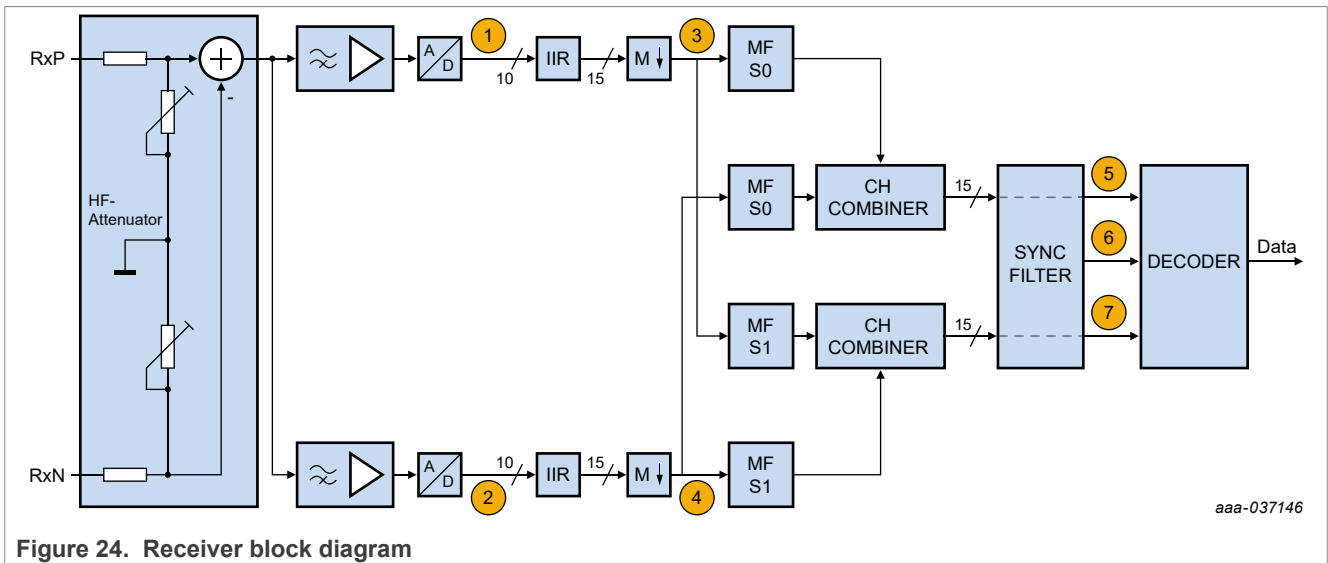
RxP

HF-Attenuator

RxN

-

A
D

1

10

IIR

15

M

3

MF
S0

MF
S0

CH
COMBINER

15

MF
S1

CH
COMBINER

15

SYNC
FILTER

5

6

7

DECODER

Data

A
D

2

10

IIR

15

M

4

MF
S1

aaa-037146

Figure 24. Receiver block diagram